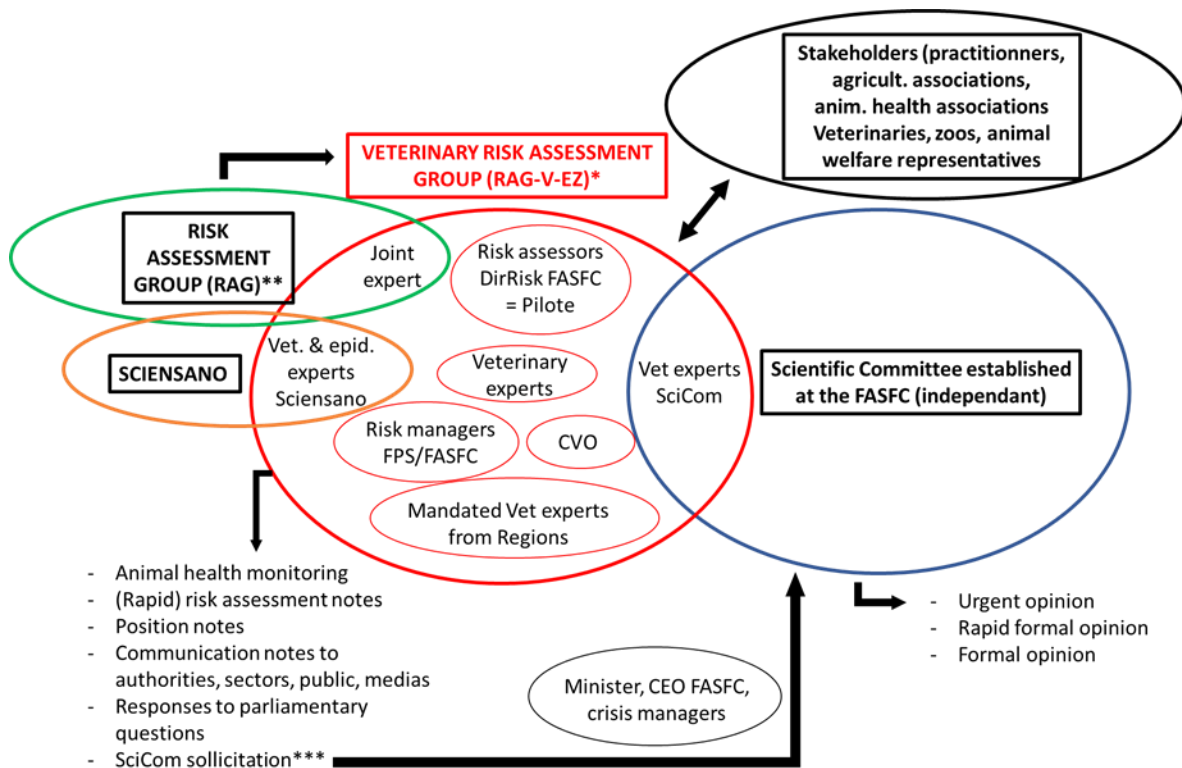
Stakeholders (practitionners, agricult. associations, anim. health associations Veterinaries, zoos, animal welfare representatives

VETERINARY RISK ASSESSMENT GROUP (RAG-V-EZ)*

RISK ASSESSMENT GROUP (RAG)**

Joint expert

Risk assessors DirRisk FASFC = Pilote

SCIENSANO

Vet. & epid. experts Sciensano

Veterinary experts

Vet experts SciCom

Scientific Committee established at the FASFC (independant)

Risk managers FPS/FASFC

CVO

Mandated Vet experts from Regions

- Animal health monitoring
- (Rapid) risk assessment notes
- Position notes
- Communication notes to authorities, sectors, public, medias
- Responses to parliamentary questions
- SciCom sollicitation***

Minister, CEO FASFC, crisis managers

- Urgent opinion
- Rapid formal opinion
- Formal opinion